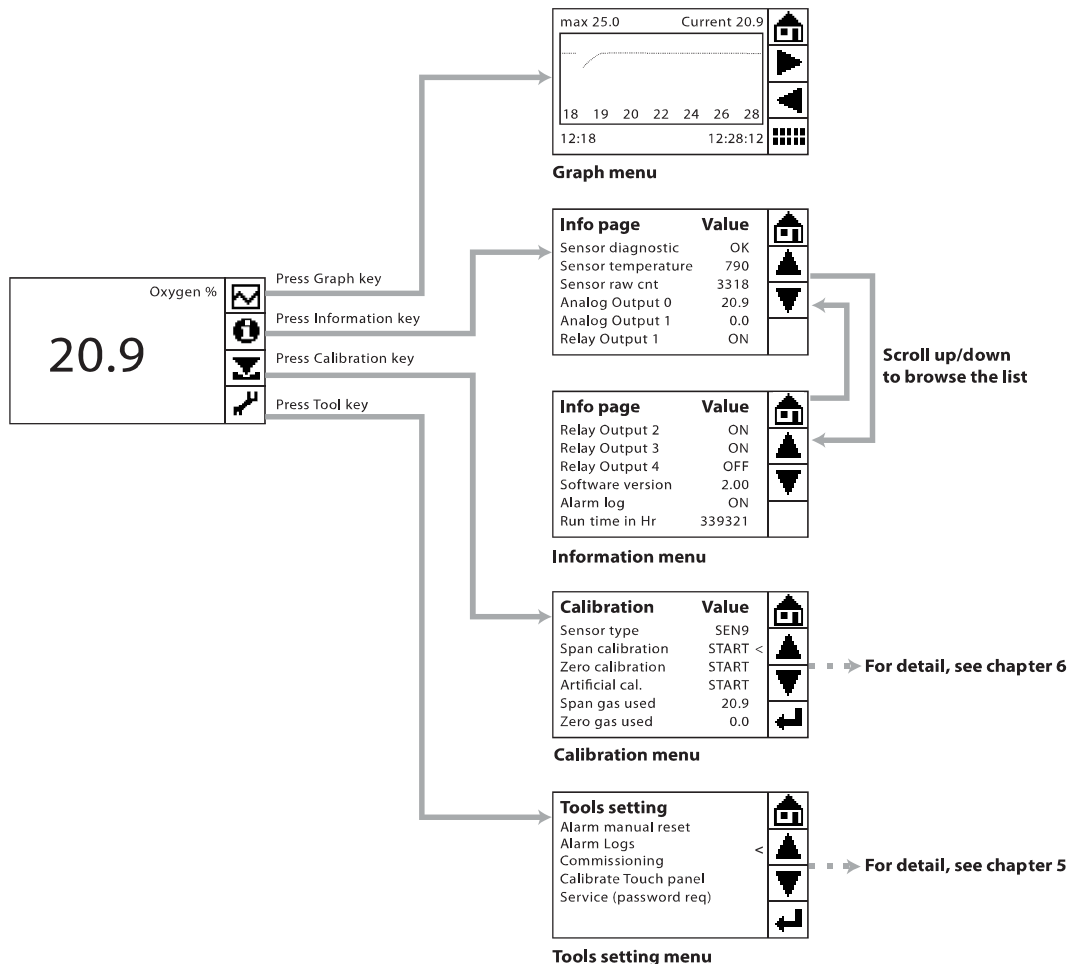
max 25.0 Current 20.9

18 19 20 22 24 26 28

12:18 12:28:12

Graph menu

Oxygen %

20.9

Press Graph key

Press Information key

Press Calibration key

Press Tool key

| Info page | Value |
|---|---|
| Sensor diagnostic | OK |
| Sensor temperature | 790 |
| Sensor raw cnt | 3318 |
| Analog Output 0 | 20.9 |
| Analog Output 1 | 0.0 |
| Relay Output 1 | ON |

Scroll up/down to browse the list

| Info page | Value |
|---|---|
| Relay Output 2 | ON |
| Relay Output 3 | ON |
| Relay Output 4 | OFF |
| Software version | 2.00 |
| Alarm log | ON |
| Run time in Hr | 339321 |

Information menu

| Calibration | Value |
|---|---|
| Sensor type | SEN9 |
| Span calibration | START < |
| Zero calibration | START |
| Artificial cal. | START |
| Span gas used | 20.9 |
| Zero gas used | 0.0 |

For detail, see chapter 6

Calibration menu

Tools setting
Alarm manual reset
Alarm Logs <
Commissioning
Calibrate Touch panel
Service (password req)

For detail, see chapter 5

Tools setting menu